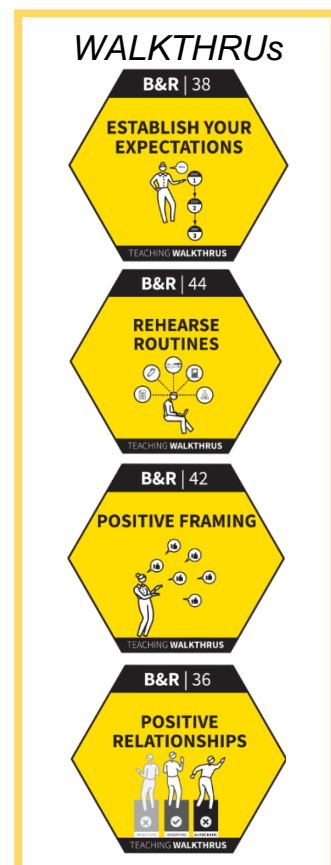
WALKTHRUs

B&R | 38

ESTABLISH YOUR EXPECTATIONS

1
2
3

TEACHING WALKTHRUS

B&R | 44

REHEARSE ROUTINES

TEACHING WALKTHRUS

B&R | 42

POSITIVE FRAMING

TEACHING WALKTHRUS

B&R | 36

POSITIVE RELATIONSHIPS

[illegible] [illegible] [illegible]

TEACHING WALKTHRUS